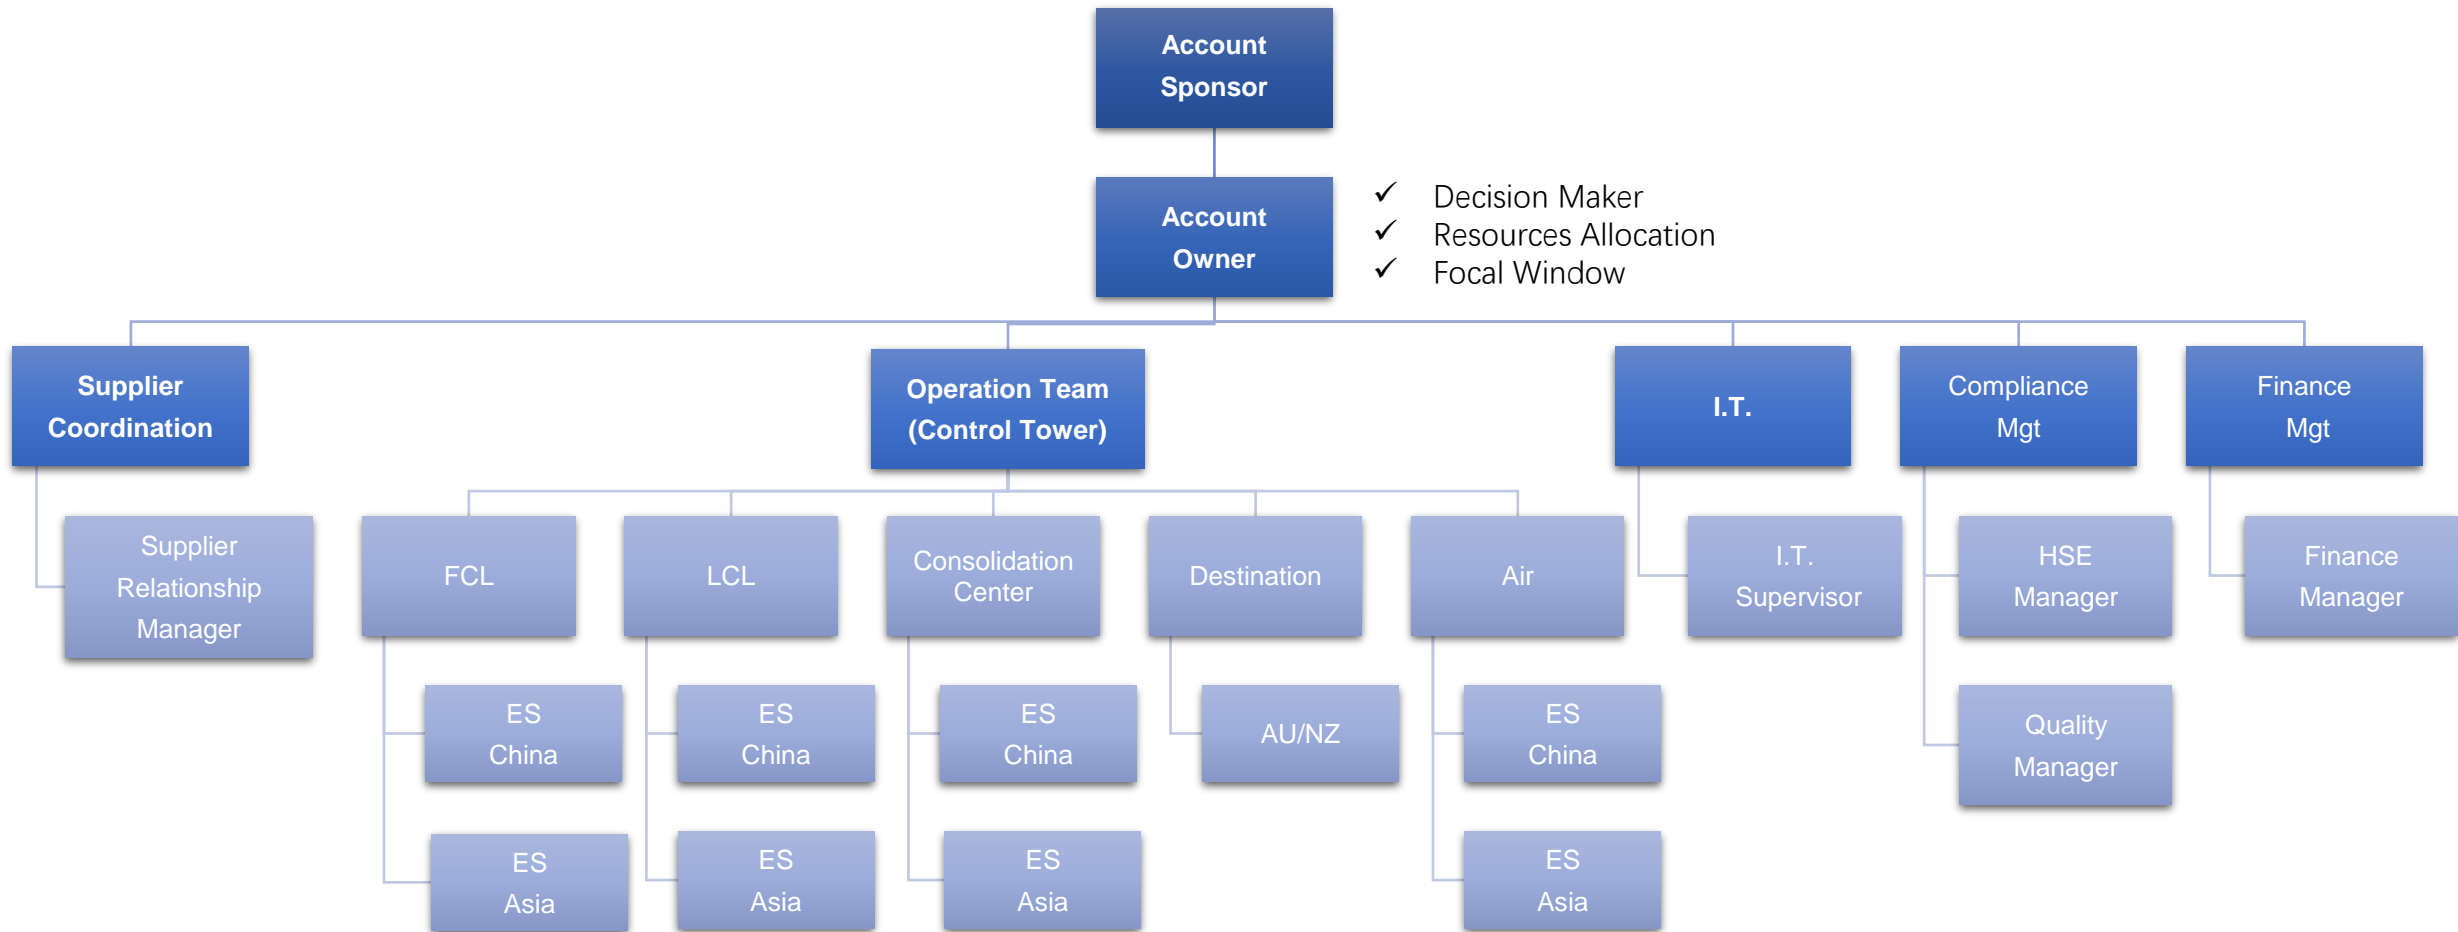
Account Sponsor

Account Owner

✓ Decision Maker
✓ Resources Allocation
✓ Focal Window

Supplier Coordination

Operation Team (Control Tower)

I.T.

Compliance Mgt

Finance Mgt

Supplier Relationship Manager

FCL

LCL

Consolidation Center

Destination

Air

I.T. Supervisor

HSE Manager

Finance Manager

ES China

ES China

ES China

AU/NZ

ES China

Quality Manager

ES Asia

ES Asia

ES Asia

ES Asia